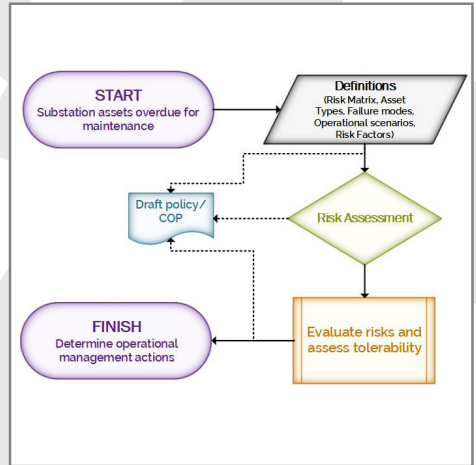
START
Substation assets overdue for maintenance

Definitions
(Risk Matrix, Asset Types, Failure modes, Operational scenarios, Risk Factors)

Draft policy/ COP

Risk Assessment

FINISH
Determine operational management actions

Evaluate risks and assess tolerability